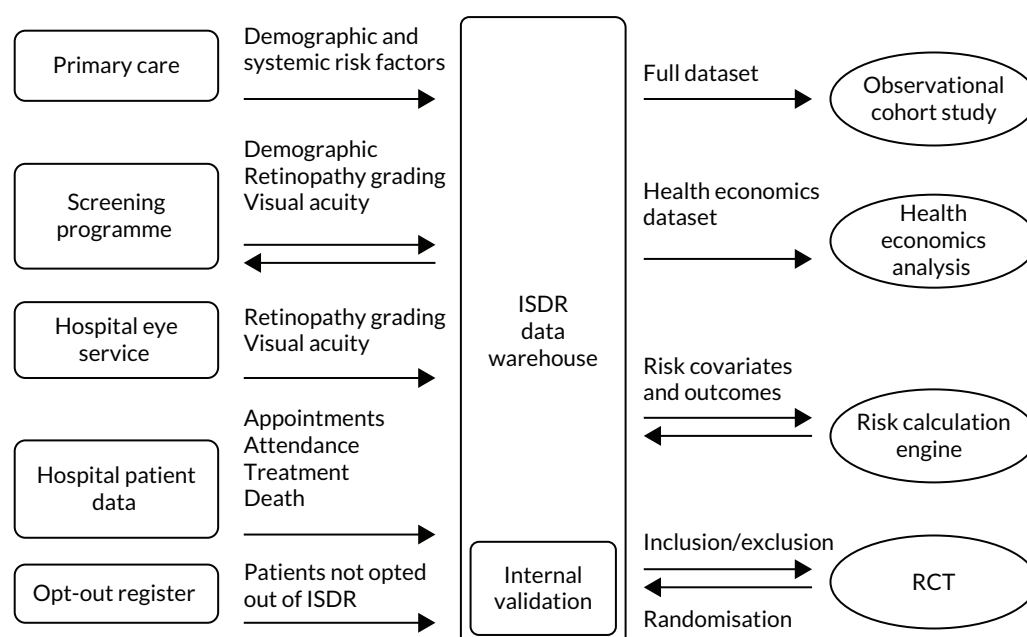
Primary care

Demographic and systemic risk factors

Screening programme

Demographic
Retinopathy grading
Visual acuity

Hospital eye service

Retinopathy grading
Visual acuity

Hospital patient data

Appointments
Attendance
Treatment
Death

Opt-out register

Patients not opted out of ISDR

ISDR data warehouse

Internal validation

Full dataset

Observational cohort study

Health economics dataset

Health economics analysis

Risk covariates and outcomes

Risk calculation engine

Inclusion/exclusion

Randomisation

RCT